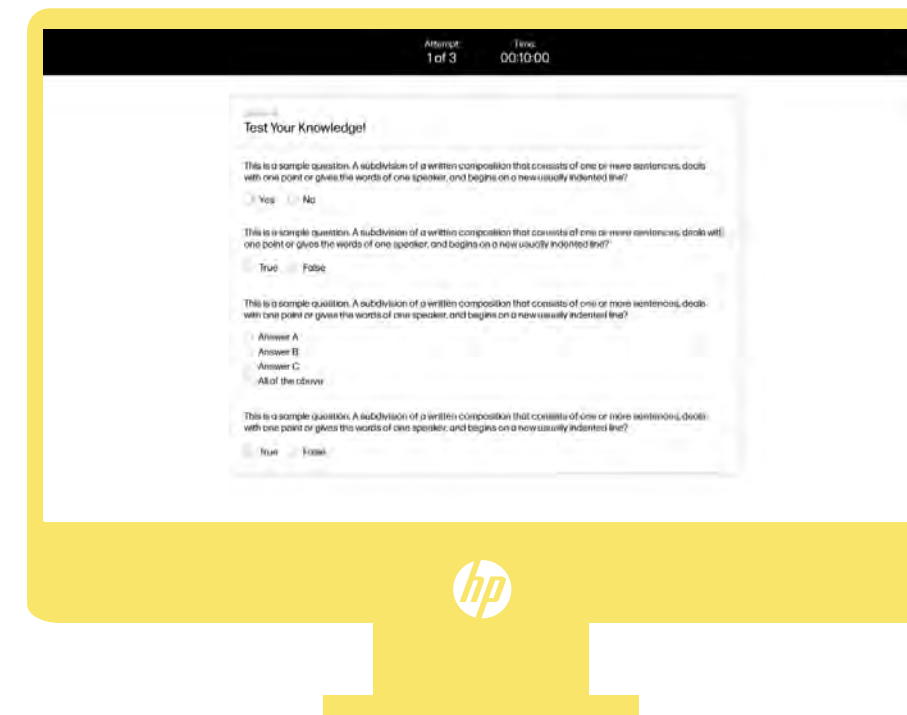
Attempt: 1 of 3
Time: 00:10:00

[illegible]

Test Your Knowledge!

This is a sample question. A subdivision of a written composition that consists of one or more sentences, deals with one point or gives the words of one speaker, and begins on a new usually indented line?

Yes
No

This is a sample question. A subdivision of a written composition that consists of one or more sentences, deals with one point or gives the words of one speaker, and begins on a new usually indented line?

True
False

This is a sample question. A subdivision of a written composition that consists of one or more sentences, deals with one point or gives the words of one speaker, and begins on a new usually indented line?

Answer A
Answer B
Answer C
All of the above

This is a sample question. A subdivision of a written composition that consists of one or more sentences, deals with one point or gives the words of one speaker, and begins on a new usually indented line?

True
False

hp